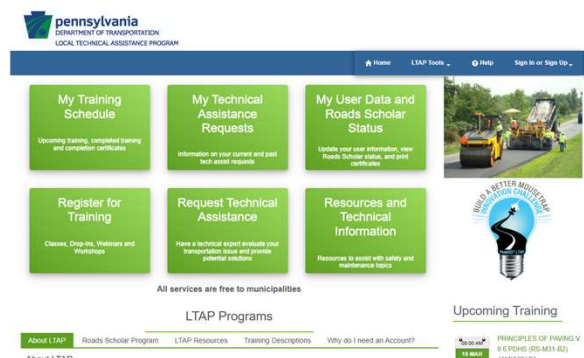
pennsylvania
DEPARTMENT OF TRANSPORTATION
LOCAL TECHNICAL ASSISTANCE PROGRAM

Home LTAP Tools Help Sign In or Sign Up

My Training Schedule
Upcoming training, completed training and completion certificates

My Technical Assistance Requests
Information on your current and past tech assist requests

My User Data and Roads Scholar Status
Update your user information, view Roads Scholar status, and print certificates

Register for Training
Classes, Drop-Ins, Webinars and Workshops

Request Technical Assistance
Have a technical expert evaluate your transportation issue and provide potential solutions

Resources and Technical Information
Resources to assist with safety and maintenance topics

BUILD A BETTER MOUSETRAP INNOVATION CHALLENGE

All services are free to municipalities

LTAP Programs

About LTAP Roads Scholar Program LTAP Resources Training Descriptions Why do I need an Account?

Upcoming Training

08:00 AM
16 MAR
PRINCIPLES OF PAVING V
II 6 PDHS (RS-M31-B2)
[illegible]